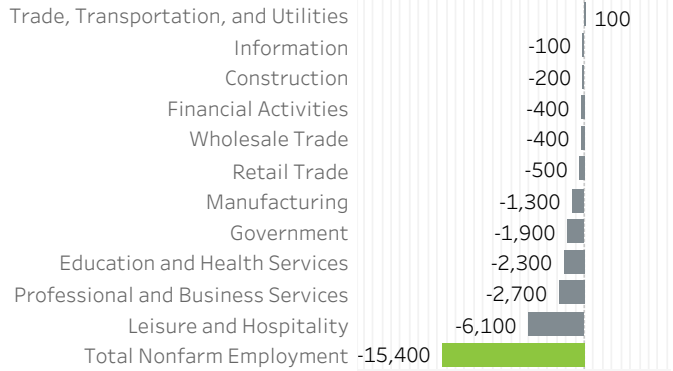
Trade, Transportation, and Utilities 100
Information -100
Construction -200
Financial Activities -400
Wholesale Trade -400
Retail Trade -500
Manufacturing -1,300
Government -1,900
Education and Health Services -2,300
Professional and Business Services -2,700
Leisure and Hospitality -6,100
Total Nonfarm Employment -15,400